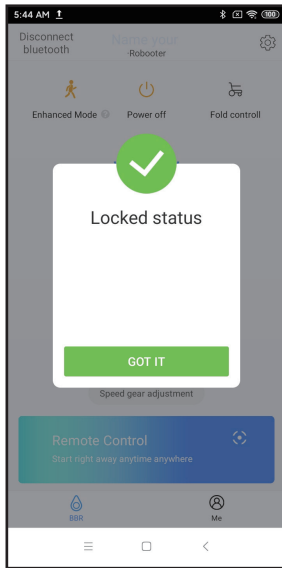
5:44 AM

100

Disconnect bluetooth

Name your
Robooter

Enhanced Mode

Power off

Fold controll

Locked status

GOT IT

Speed gear adjustment

Remote Control

Start right away anytime anywhere

BBR

Me